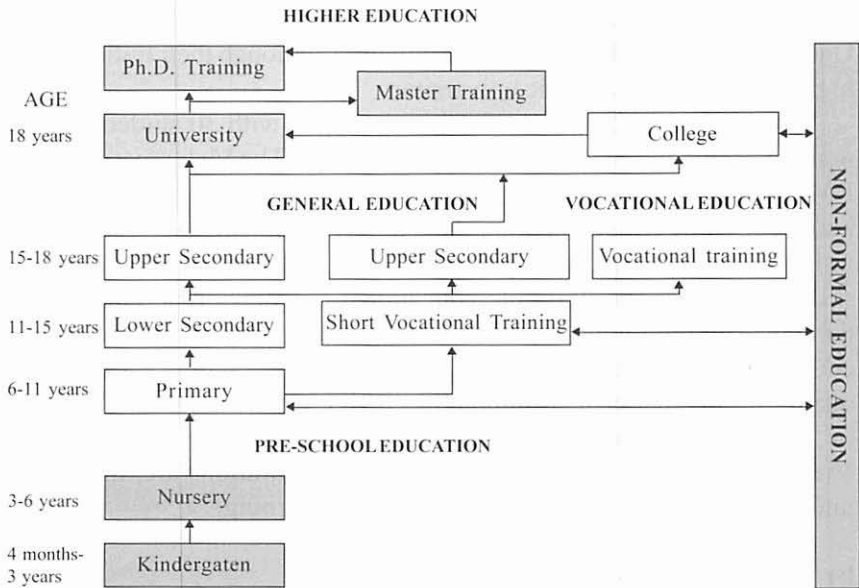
HIGHER EDUCATION

Ph.D. Training

Master Training

AGE

18 years

University

College

GENERAL EDUCATION

VOCATIONAL EDUCATION

15-18 years

Upper Secondary

Upper Secondary

Vocational training

11-15 years

Lower Secondary

Short Vocational Training

6-11 years

Primary

PRE-SCHOOL EDUCATION

3-6 years

Nursery

4 months-3 years

Kindergaten

NON-FORMAL EDUCATION